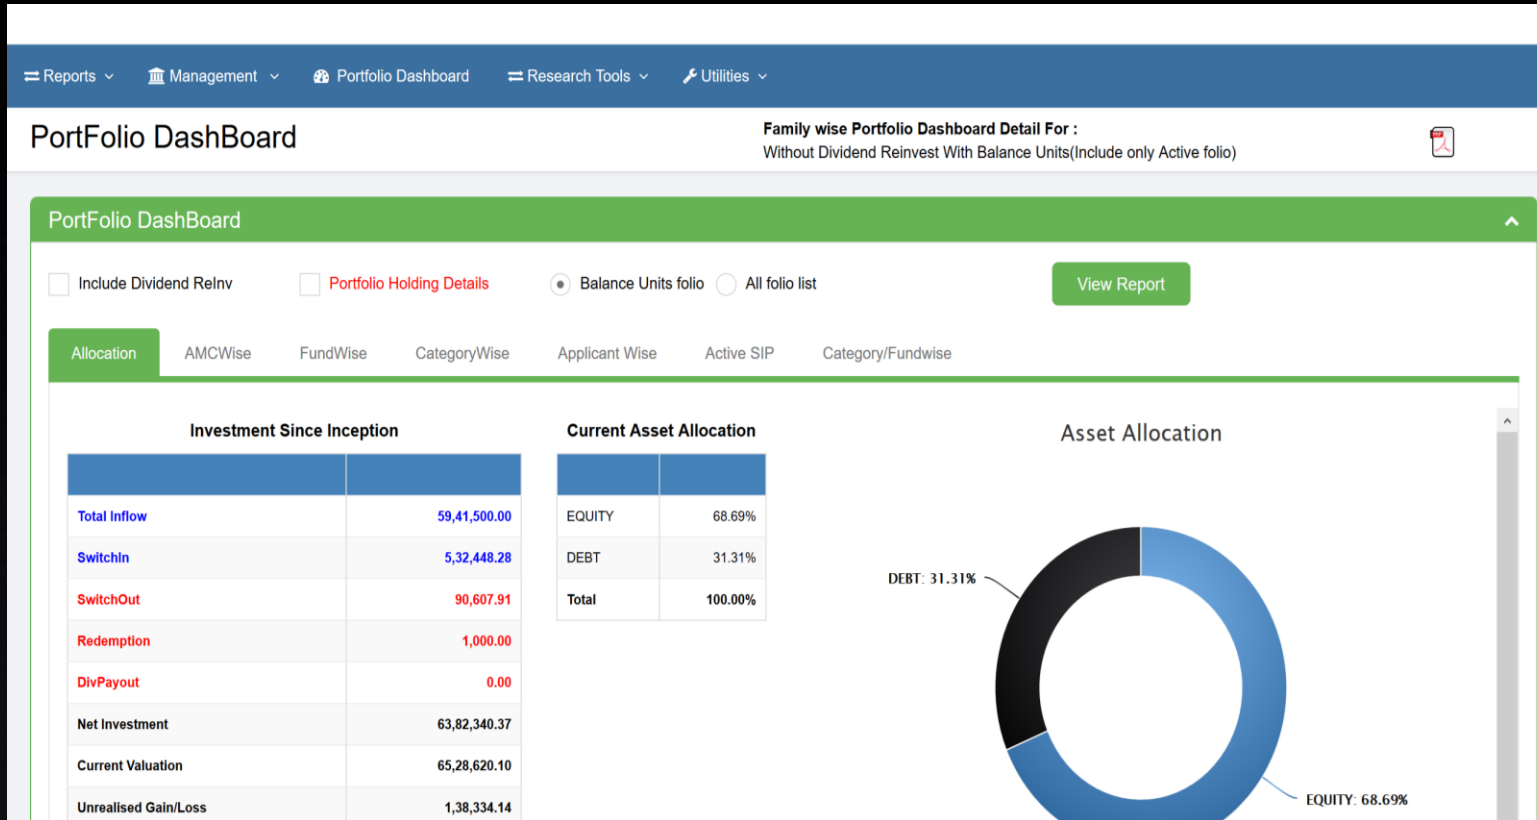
Reports Management Portfolio Dashboard Research Tools Utilities

PortFolio DashBoard

Family wise Portfolio Dashboard Detail For :
Without Dividend Reinvest With Balance Units(Include only Active folio)

PortFolio DashBoard

Include Dividend ReInv Portfolio Holding Details Balance Units folio All folio list View Report

Allocation AMCWise FundWise CategoryWise Applicant Wise Active SIP Category/Fundwise

Investment Since Inception

| | |
|---|---|
| Total Inflow | 59,41,500.00 |
| SwitchIn | 5,32,448.28 |
| SwitchOut | 90,607.91 |
| Redemption | 1,000.00 |
| DivPayout | 0.00 |
| Net Investment | 63,82,340.37 |
| Current Valuation | 65,28,620.10 |
| Unrealised Gain/Loss | 1,38,334.14 |

Current Asset Allocation

| | |
|---|---|
| EQUITY | 68.69% |
| DEBT | 31.31% |
| Total | 100.00% |

Asset Allocation

DEBT: 31.31%

EQUITY: 68.69%